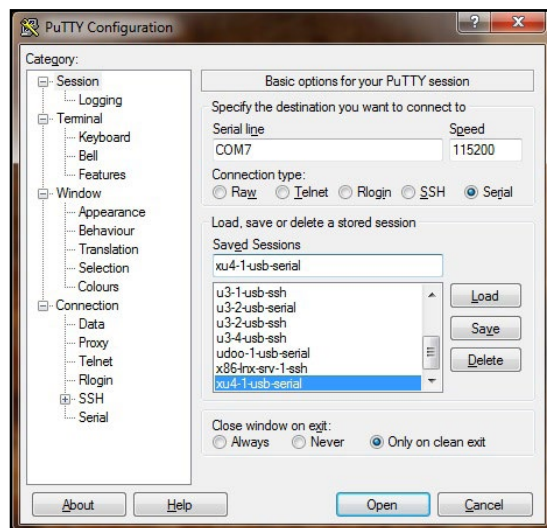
PuTTY Configuration

Category:

Session
Logging
Terminal
Keyboard
Bell
Features
Window
Appearance
Behaviour
Translation
Selection
Colours
Connection
Data
Proxy
Telnet
Rlogin
SSH
Serial

Basic options for your PuTTY session

Specify the destination you want to connect to

Serial line
COM7

Speed
115200

Connection type:
Raw Telnet Rlogin SSH Serial

Load, save or delete a stored session

Saved Sessions
xu4-1-usb-serial

u3-1-usb-ssh
u3-2-usb-serial
u3-2-usb-ssh
u3-4-usb-ssh
udoo-1-usb-serial
x86-lnx-srv-1-ssh
xu4-1-usb-serial

Load
Save
Delete

Close window on exit:
Always Never Only on clean exit

About
Help
Open
Cancel